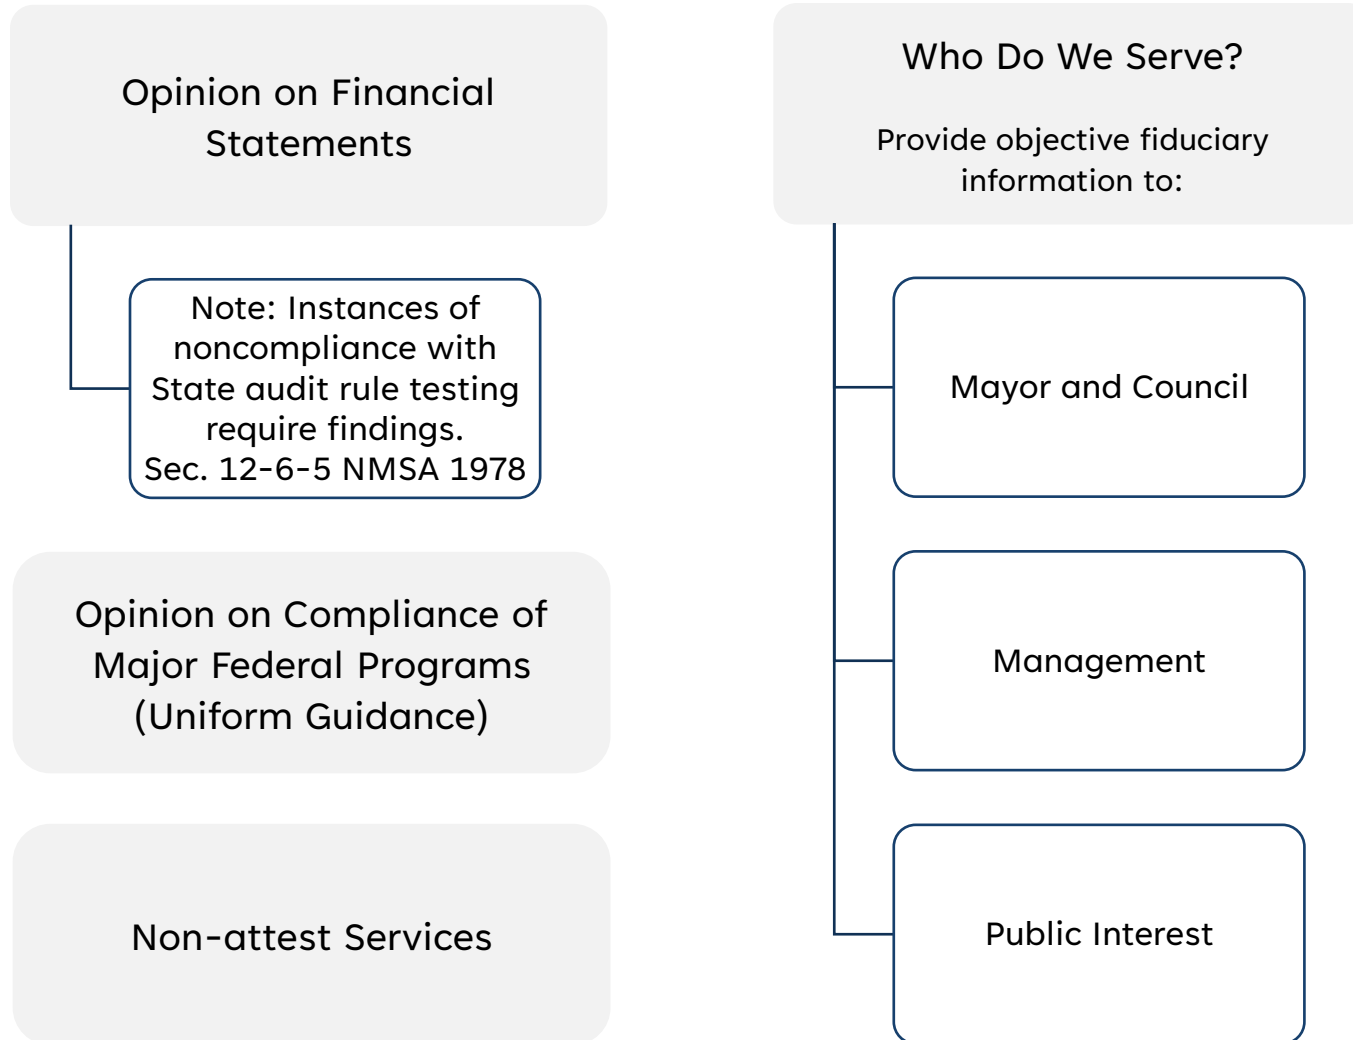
Opinion on Financial Statements

Note: Instances of noncompliance with State audit rule testing require findings. Sec. 12-6-5 NMSA 1978

Opinion on Compliance of Major Federal Programs (Uniform Guidance)

Non-attest Services

Who Do We Serve?

Provide objective fiduciary information to:

Mayor and Council

Management

Public Interest